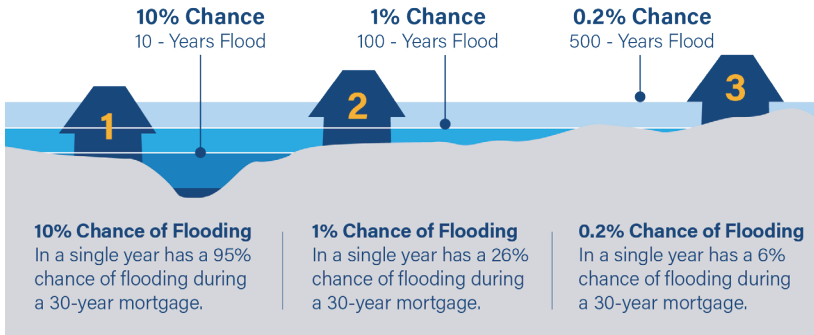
10% Chance
10 - Years Flood

1% Chance
100 - Years Flood

0.2% Chance
500 - Years Flood

1

2

3

10% Chance of Flooding
In a single year has a 95% chance of flooding during a 30-year mortgage.

1% Chance of Flooding
In a single year has a 26% chance of flooding during a 30-year mortgage.

0.2% Chance of Flooding
In a single year has a 6% chance of flooding during a 30-year mortgage.